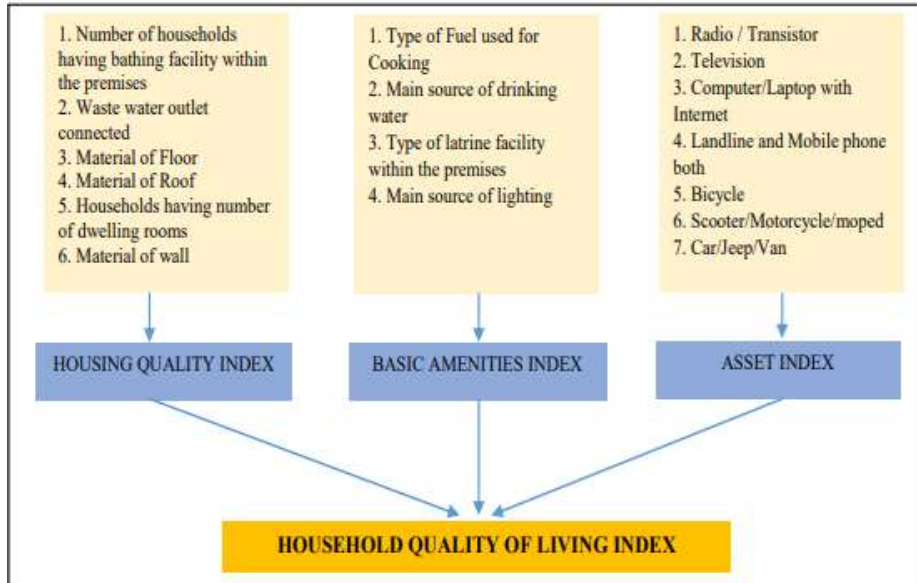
1. Number of households having bathing facility within the premises
2. Waste water outlet connected
3. Material of Floor
4. Material of Roof
5. Households having number of dwelling rooms
6. Material of wall

1. Type of Fuel used for Cooking
2. Main source of drinking water
3. Type of latrine facility within the premises
4. Main source of lighting

1. Radio / Transistor
2. Television
3. Computer/Laptop with Internet
4. Landline and Mobile phone both
5. Bicycle
6. Scooter/Motorcycle/moped
7. Car/Jeep/Van

HOUSING QUALITY INDEX

BASIC AMENITIES INDEX

ASSET INDEX

HOUSEHOLD QUALITY OF LIVING INDEX